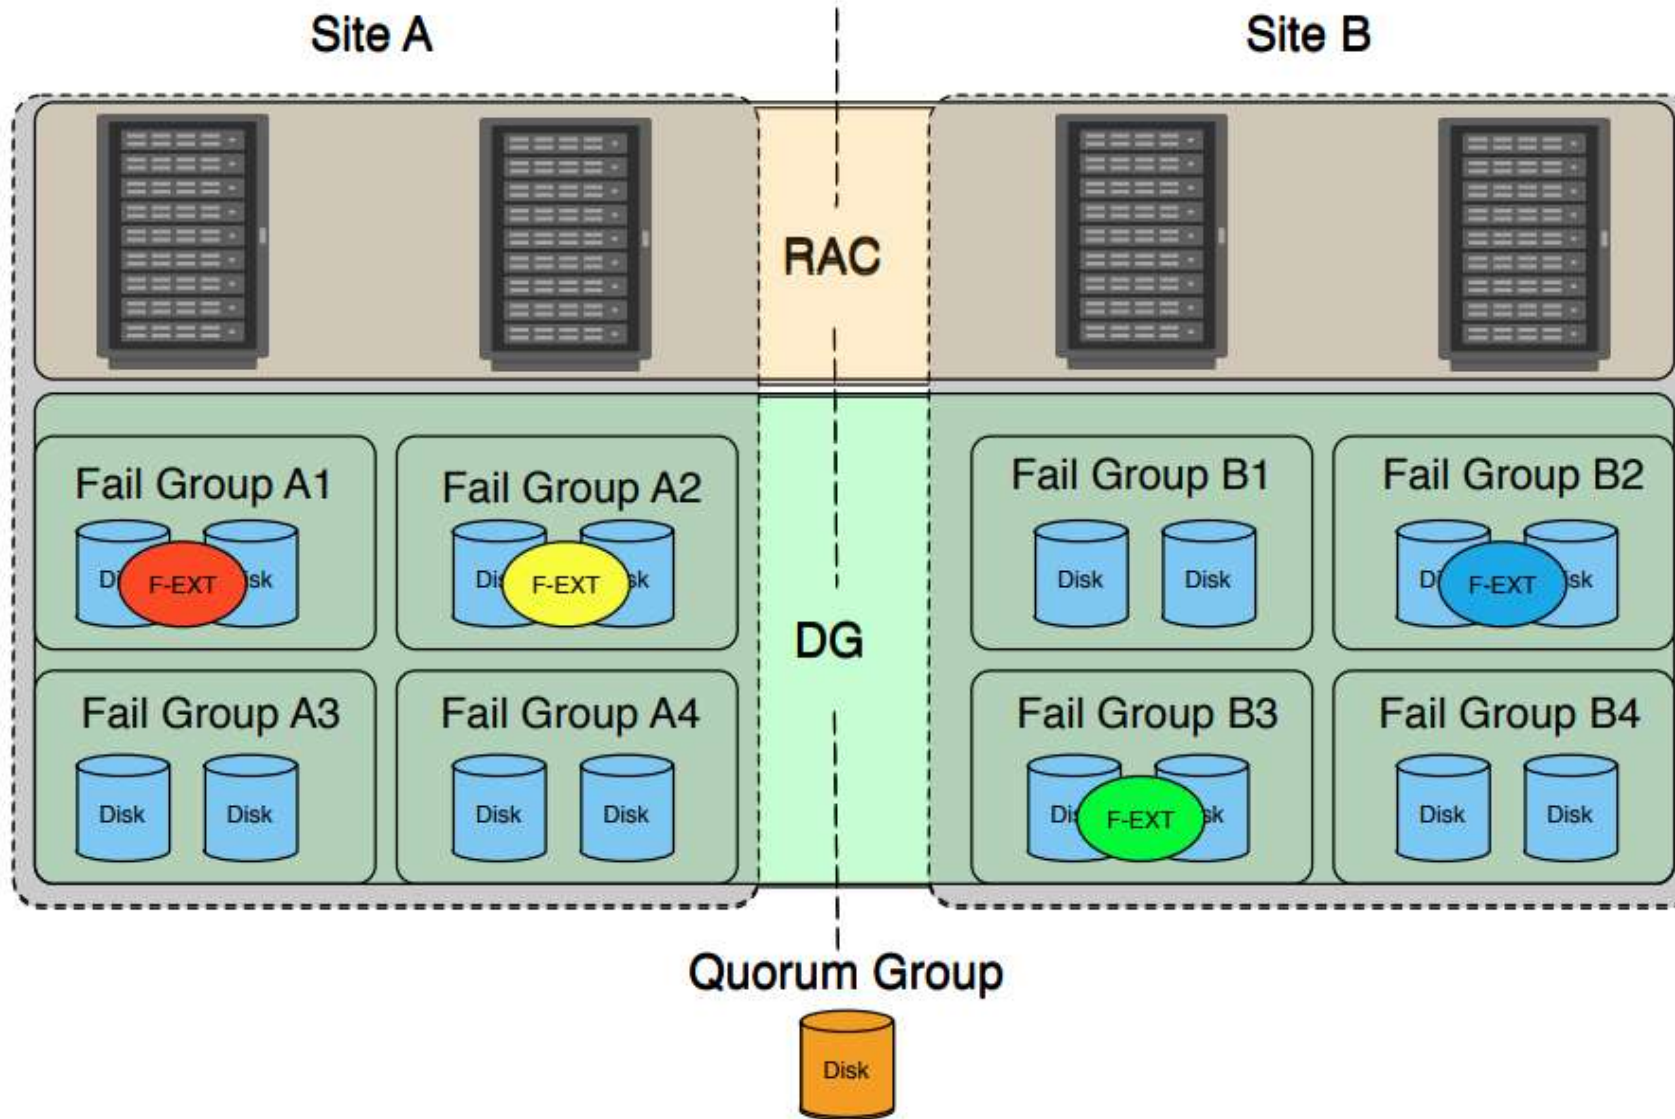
Site A

Site B

RAC

Fail Group A1

Di F-EXT isk

Fail Group A2

Dis F-EXT sk

Fail Group A3

Disk Disk

Fail Group A4

Disk Disk

DG

Fail Group B1

Disk Disk

Fail Group B2

Di F-EXT isk

Fail Group B3

Dis F-EXT sk

Fail Group B4

Disk Disk

Quorum Group

Disk